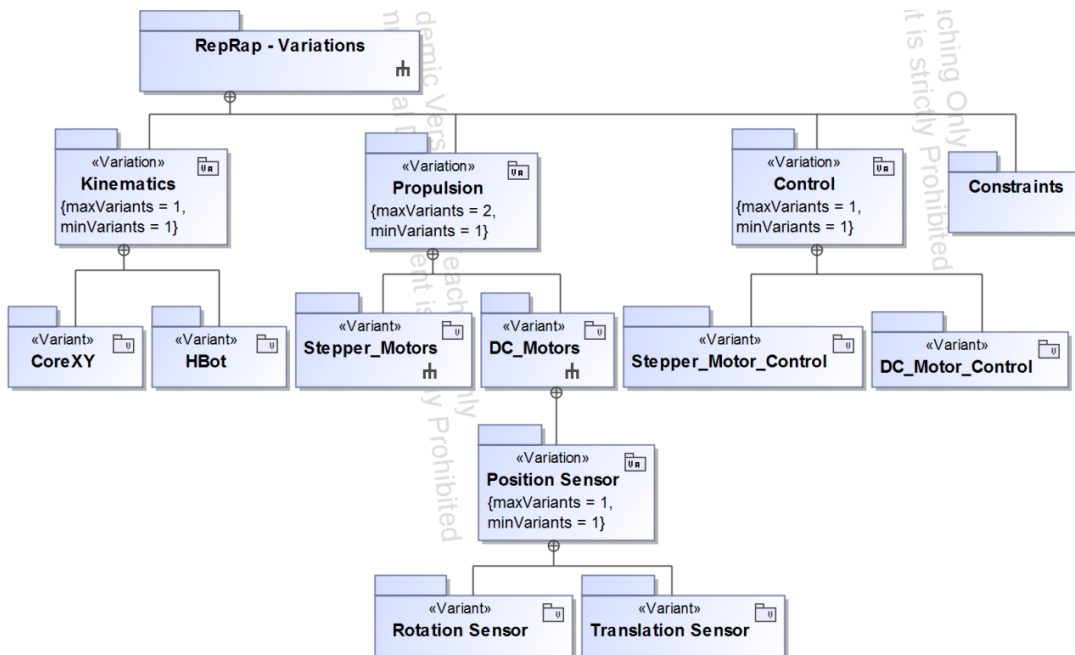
RepRap - Variations

«Variation»
Kinematics
{maxVariants = 1,
minVariants = 1}

«Variation»
Propulsion
{maxVariants = 2,
minVariants = 1}

«Variation»
Control
{maxVariants = 1,
minVariants = 1}

Constraints

«Variant»
CoreXY

«Variant»
HBot

«Variant»
Stepper_Motors

«Variant»
DC_Motors

«Variant»
Stepper_Motor_Control

«Variant»
DC_Motor_Control

«Variation»
Position Sensor
{maxVariants = 1,
minVariants = 1}

«Variant»
Rotation Sensor

«Variant»
Translation Sensor

demic Vers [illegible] Teaching Only
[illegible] ent is strictly Prohibited

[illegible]ching Only
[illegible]t is strictly Prohibited